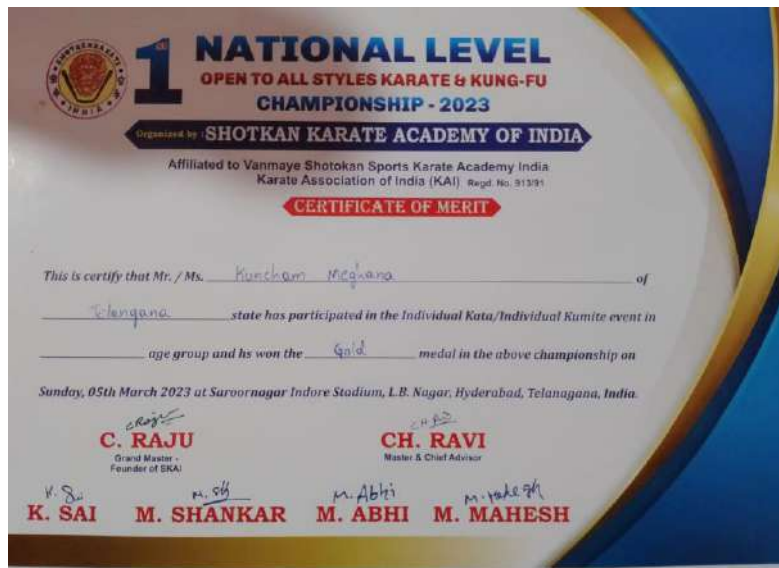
SHOTOKAN KARATE
INDIA

1st NATIONAL LEVEL
OPEN TO ALL STYLES KARATE & KUNG-FU
CHAMPIONSHIP - 2023

Organized by : SHOTKAN KARATE ACADEMY OF INDIA

Affiliated to Vanmaye Shotokan Sports Karate Academy India
Karate Association of India (KAI) Regd. No. 913/91

CERTIFICATE OF MERIT

This is certify that Mr. / Ms. Kuncham Meghana of Telangana state has participated in the Individual Kata/Individual Kumite event in ______ age group and hs won the Gold medal in the above championship on Sunday, 05th March 2023 at Saroornagar Indore Stadium, L.B. Nagar, Hyderabad, Telanagana, India.

C.Raju
C. RAJU
Grand Master - Feunder of SKAI

CH. Ravi
CH. RAVI
Master & Chief Advisor

K. Sai
K. SAI

M. Sh
M. SHANKAR

M. Abhi
M. ABHI

M. Mahesh
M. MAHESH